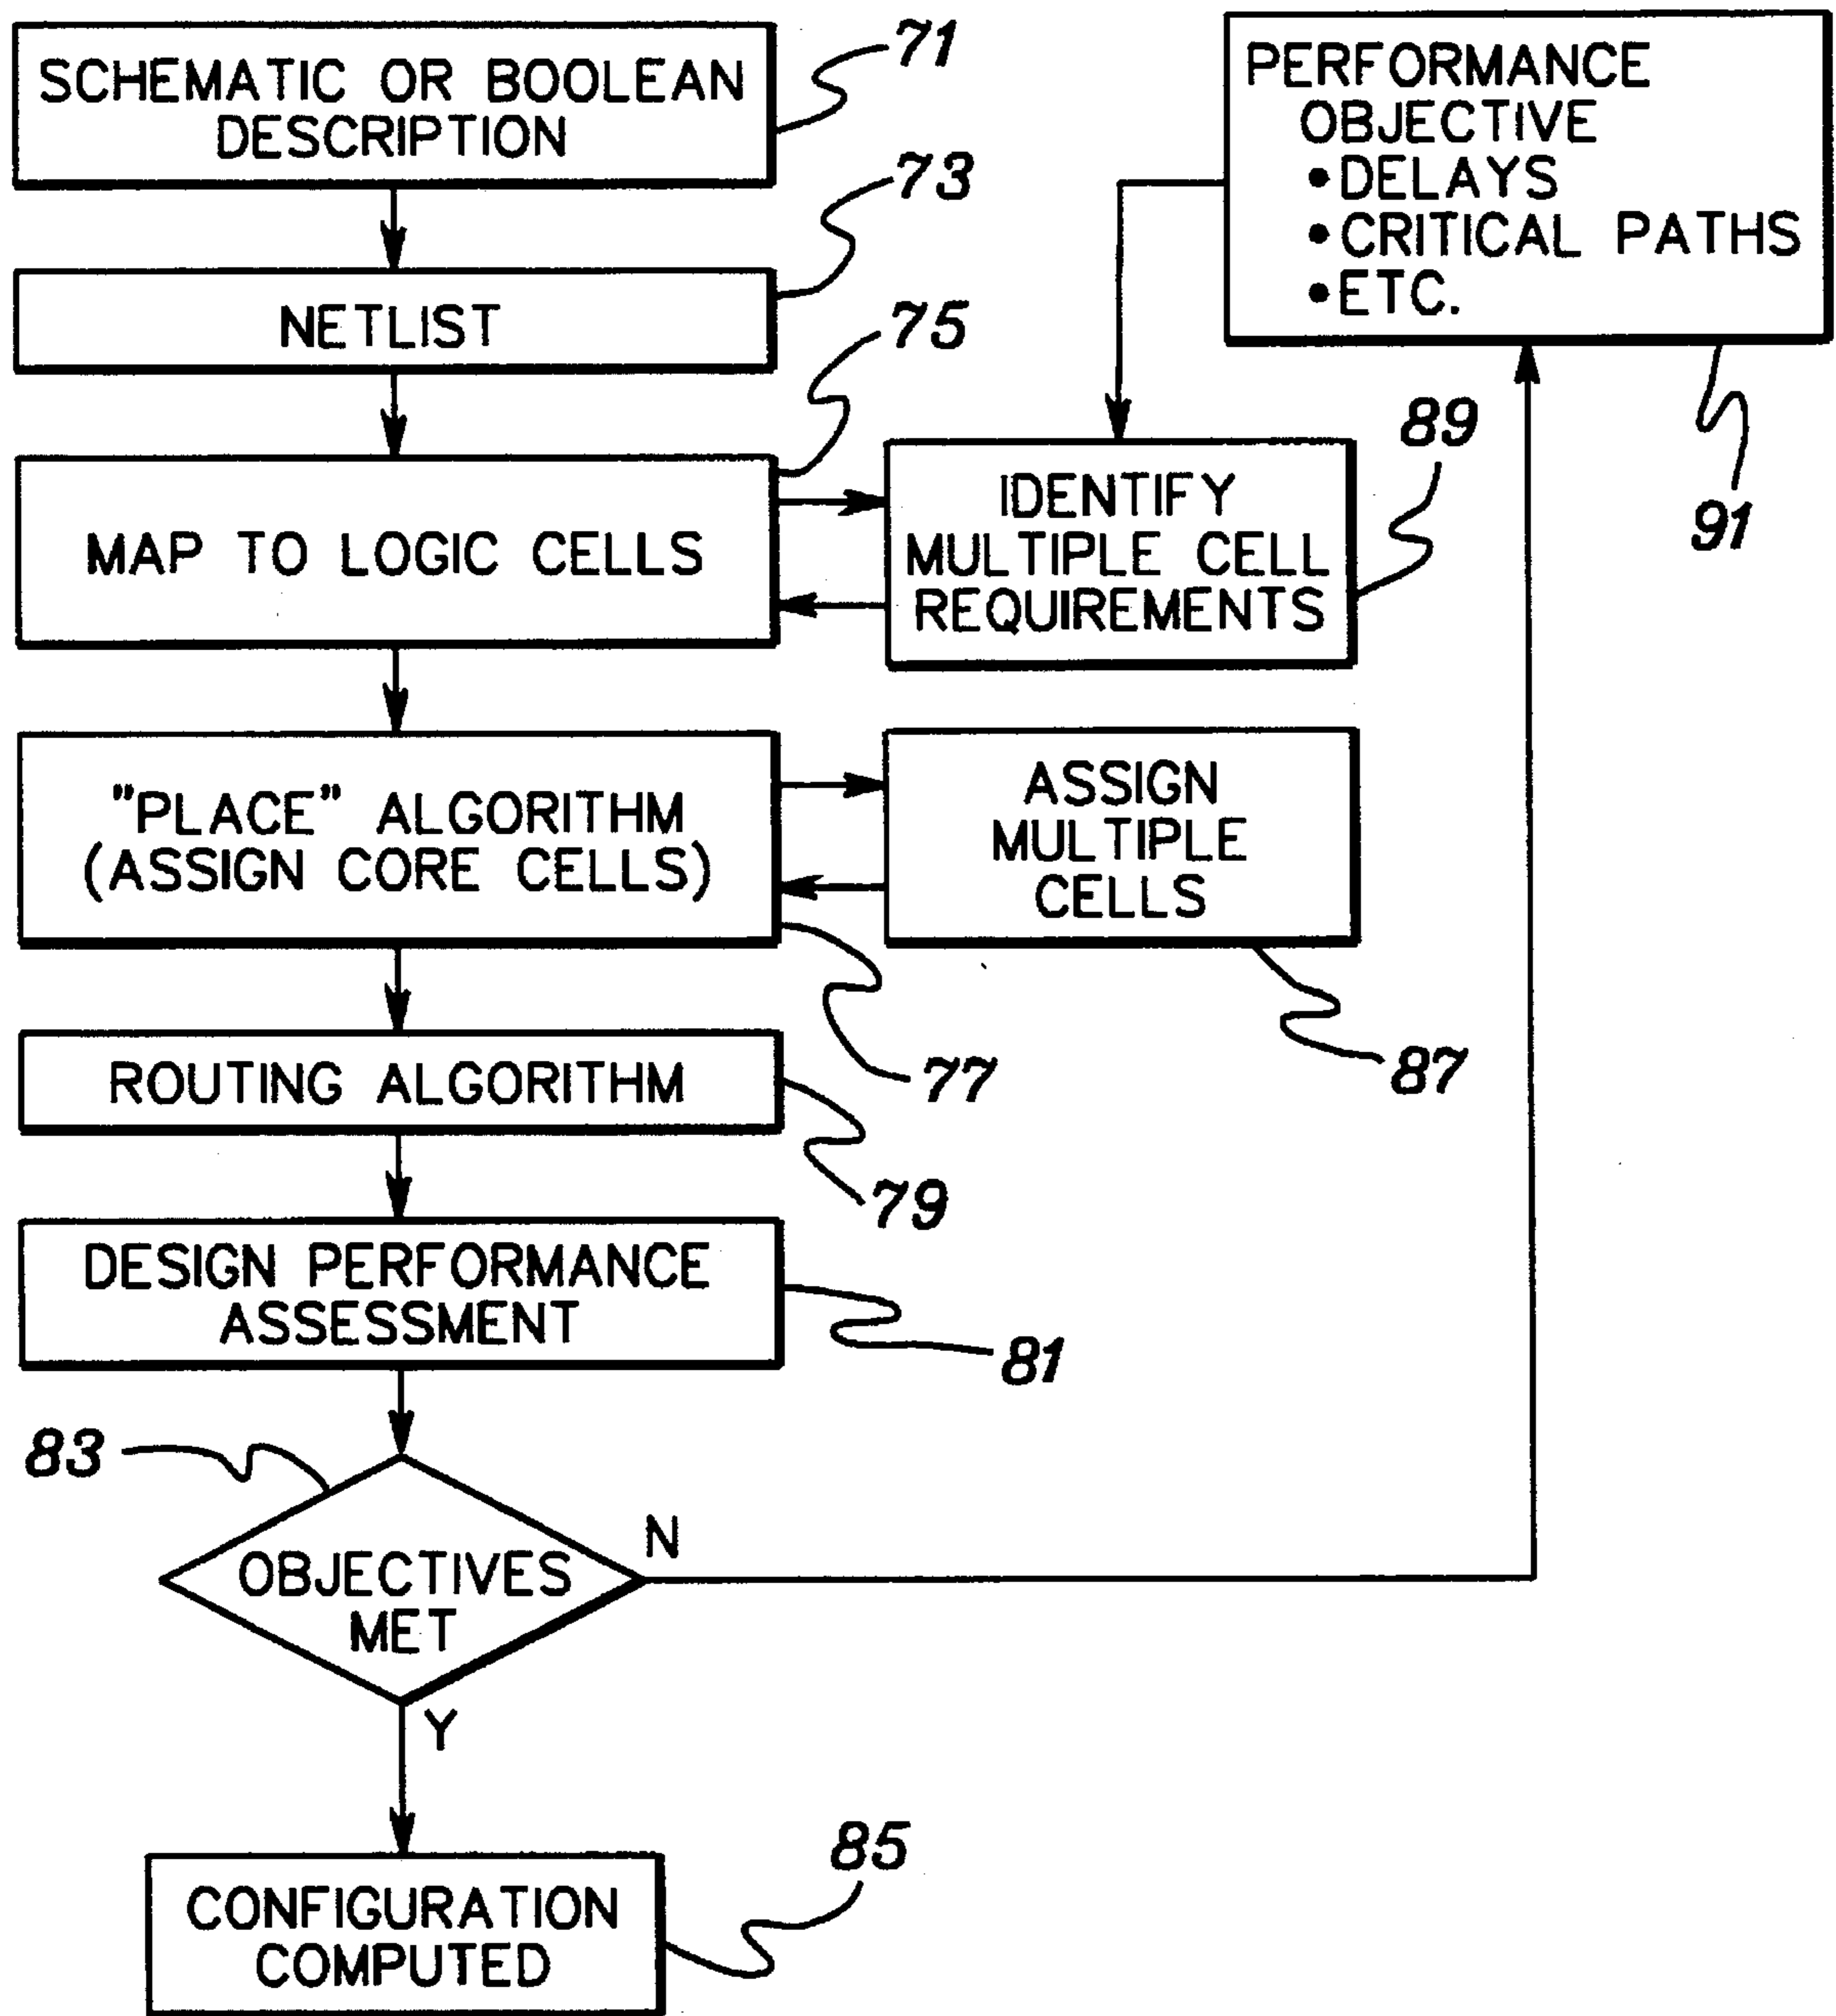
SCHEMATIC OR BOOLEAN DESCRIPTION

71

PERFORMANCE OBJECTIVE
•DELAYS
•CRITICAL PATHS
•ETC.

73

NETLIST

75

89

MAP TO LOGIC CELLS

IDENTIFY MULTIPLE CELL REQUIREMENTS

91

"PLACE" ALGORITHM (ASSIGN CORE CELLS)

ASSIGN MULTIPLE CELLS

77

87

ROUTING ALGORITHM

79

DESIGN PERFORMANCE ASSESSMENT

81

83

OBJECTIVES MET

N

Y

85

CONFIGURATION COMPUTED